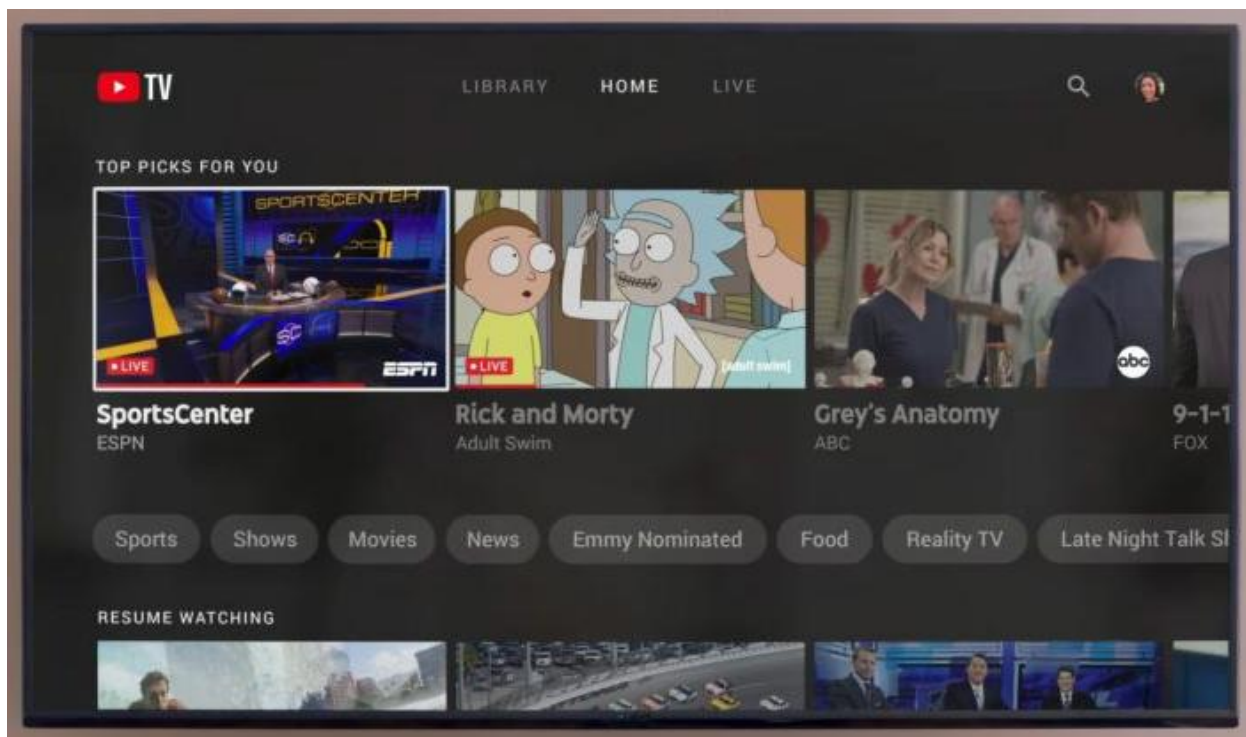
TV

LIBRARY HOME LIVE

TOP PICKS FOR YOU

SPORTSCENTER

• LIVE

ESPN

• LIVE

[adult swim]

abc

SportsCenter
ESPN

Rick and Morty
Adult Swim

Grey's Anatomy
ABC

9-1-1
FOX

Sports Shows Movies News Emmy Nominated Food Reality TV Late Night Talk Sh

RESUME WATCHING